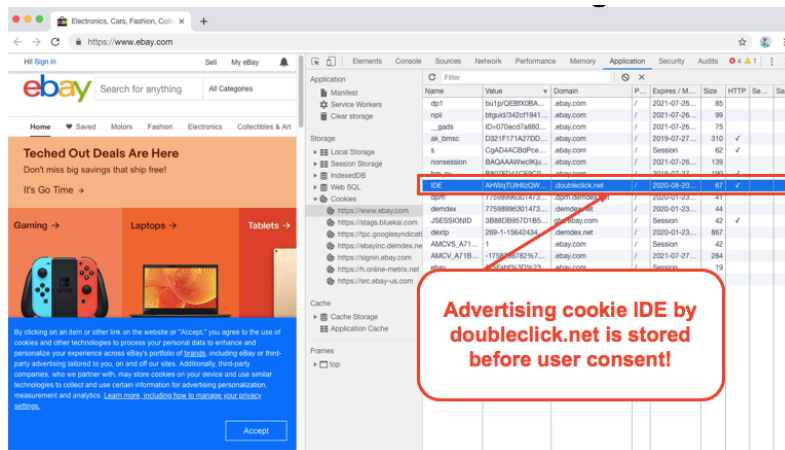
Electronics, Cars, Fashion, Coll

https://www.ebay.com

Hi! Sign in Sell My eBay

ebay Search for anything All Categories

Home Saved Motors Fashion Electronics Collectibles & Art

Teched Out Deals Are Here
Don't miss big savings that ship free!
It's Go Time →

Gaming → Laptops → Tablets →

By clicking on an item or other link on the website or "Accept," you agree to the use of cookies and other technologies to process your personal data to enhance and personalize your experience across eBay's portfolio of brands, including eBay or third-party advertising tailored to you, on and off our sites. Additionally, third-party companies, who we partner with, may store cookies on your device and use similar technologies to collect and use certain information for advertising personalization, measurement and analytics. Learn more, including how to manage your privacy settings.

Accept

Elements Console Sources Network Performance Memory Application Security Audits 4 1

Application
Manifest
Service Workers
Clear storage

Storage
Local Storage
Session Storage
IndexedDB
Web SQL
Cookies
https://www.ebay.com
https://stags.bluekai.com
https://tpc.googlesyndicati
https://ebayinc.demdex.ne
https://signin.ebay.com
https://h.online-metrix.net
https://src.ebay-us.com

Cache
Cache Storage
Application Cache

Frames
top

Filter

| Name | Value | Domain | P... | Expires / M... | Size | HTTP | Se... | Sa |
|---|---|---|---|---|---|---|---|---|
| dp1 | bu1p/QEBfX0BA... | .ebay.com | / | 2021-07-26... | 85 | | | |
| npii | btguid/342cf1941... | .ebay.com | / | 2021-07-26... | 99 | | | |
| __gads | ID=070acd7a880... | .ebay.com | / | 2021-07-26... | 75 | | | |
| ak_bmsc | D321F171A27DD... | .ebay.com | / | 2019-07-27... | 310 | ✓ | | |
| s | CgAD4ACBdPce... | .ebay.com | / | Session | 62 | ✓ | | |
| nonsession | BAQAAAWcK... | .ebay.com | / | 2021-07-26... | 139 | | | |
| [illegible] | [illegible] | .ebay.com | / | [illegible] | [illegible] | | | |
| IDE | AHWqTUiHlzQW... | .doubleclick.net | / | 2020-08-20... | 67 | ✓ | ✓ | |
| dpm | 7759899630147 3... | .dpm.demdex.net | / | 2020-01-23... | 41 | | | |
| demdex | 77598996301473... | .demdex.net | / | 2020-01-23... | 44 | | | |
| JSESSIONID | 3B88DB957D1B5... | .ebay.com | / | Session | 42 | ✓ | | |
| dextp | 269-1-15642434... | .demdex.net | / | 2020-01-23... | 867 | | | |
| AMCVS_A71... | 1 | .ebay.com | / | Session | 42 | | | |
| AMCV_A71B... | -1758... | .ebay.com | / | 2021-07-27... | 284 | | | |
| ebay | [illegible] | .ebay.com | / | Session | 19 | | | |

Advertising cookie IDE by doubleclick.net is stored before user consent!